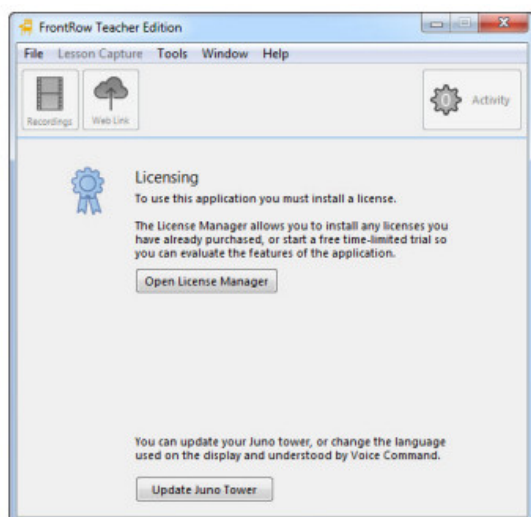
FrontRow Teacher Edition

File Lesson Capture Tools Window Help

Recordings Web Link

0 Activity

Licensing

To use this application you must install a license.

The License Manager allows you to install any licenses you have already purchased, or start a free time-limited trial so you can evaluate the features of the application.

Open License Manager

You can update your Juno tower, or change the language used on the display and understood by Voice Command.

Update Juno Tower